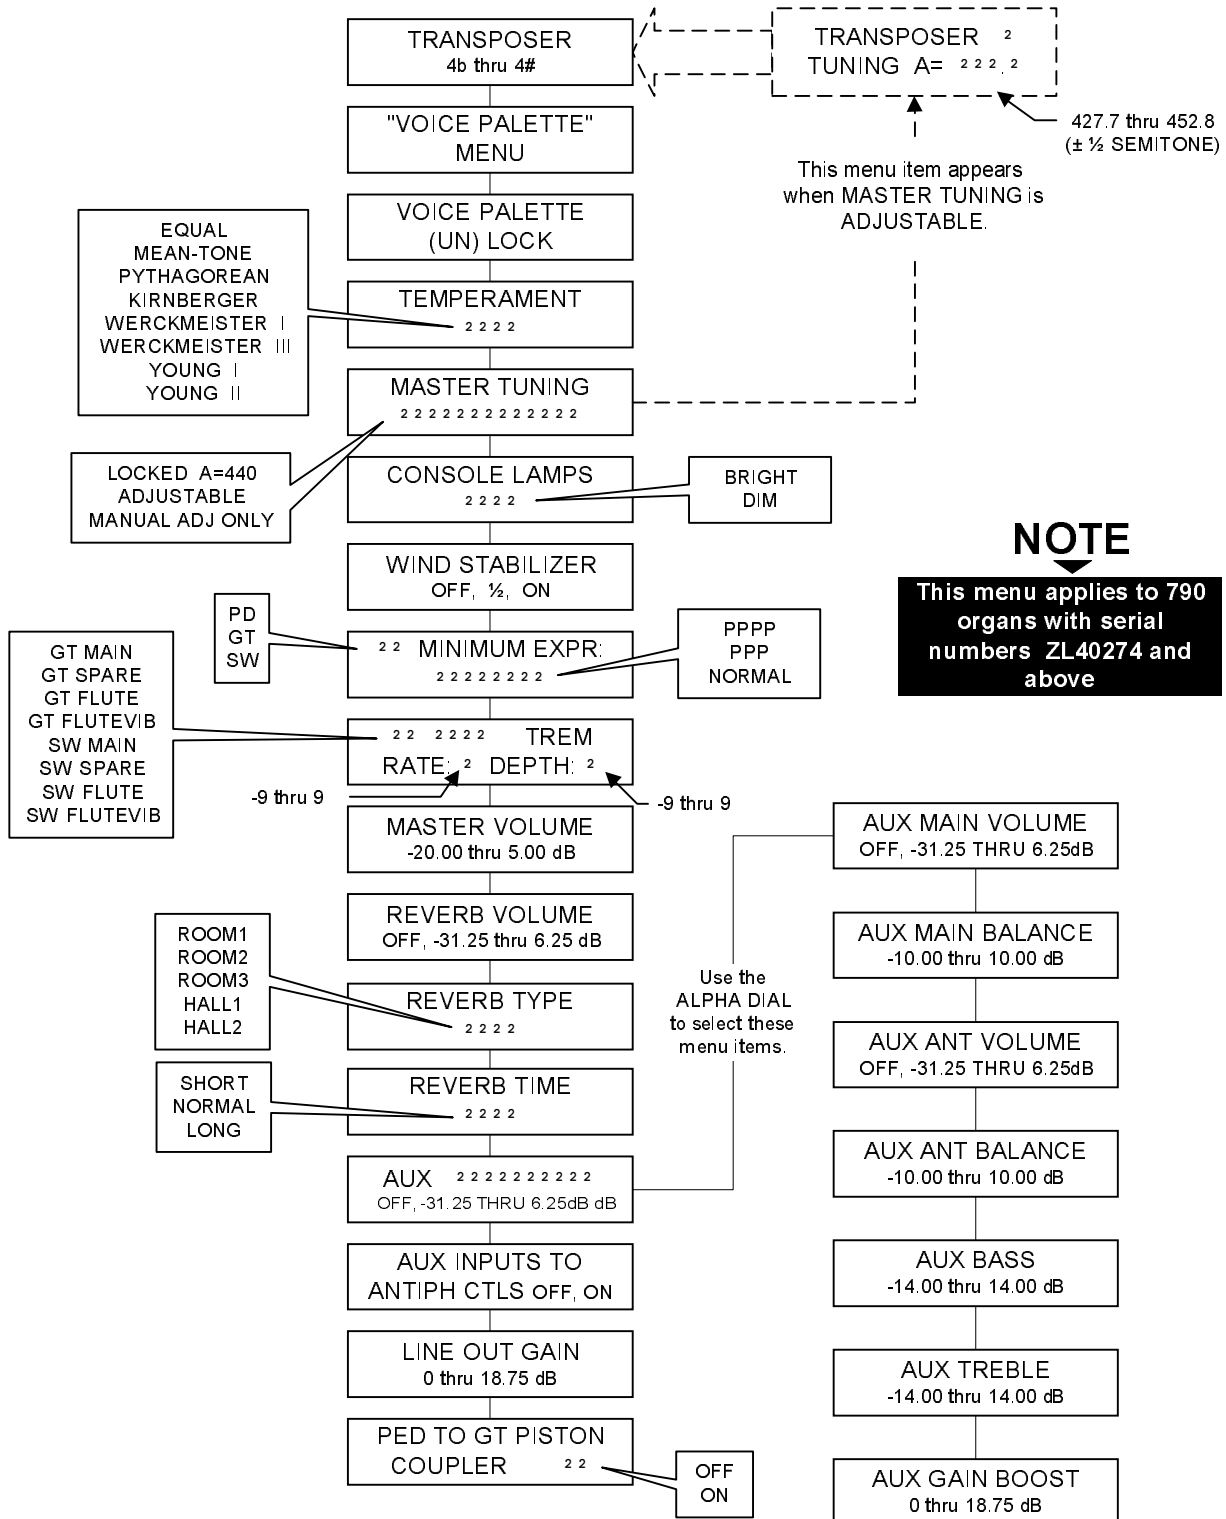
TRANSPOSER
4b thru 4#

TRANSPOSER ²
TUNING A= ²²².²

427.7 thru 452.8
(± ½ SEMITONE)

This menu item appears when MASTER TUNING is ADJUSTABLE.

"VOICE PALETTE"
MENU

VOICE PALETTE
(UN) LOCK

EQUAL
MEAN-TONE
PYTHAGOREAN
KIRNBERGER
WERCKMEISTER I
WERCKMEISTER III
YOUNG I
YOUNG II

TEMPERAMENT
²²²²

MASTER TUNING
²²²²²²²²²²²²²

LOCKED A=440
ADJUSTABLE
MANUAL ADJ ONLY

CONSOLE LAMPS
²²²²

BRIGHT
DIM

NOTE
This menu applies to 790 organs with serial numbers ZL40274 and above

WIND STABILIZER
OFF, ½, ON

PD
GT
SW

²² MINIMUM EXPR:
²²²²²²²²

PPPP
PPP
NORMAL

GT MAIN
GT SPARE
GT FLUTE
GT FLUTEVIB
SW MAIN
SW SPARE
SW FLUTE
SW FLUTEVIB

²² ²²²² TREM
RATE: ² DEPTH: ²

-9 thru 9

-9 thru 9

MASTER VOLUME
-20.00 thru 5.00 dB

AUX MAIN VOLUME
OFF, -31.25 THRU 6.25dB

REVERB VOLUME
OFF, -31.25 thru 6.25 dB

AUX MAIN BALANCE
-10.00 thru 10.00 dB

ROOM1
ROOM2
ROOM3
HALL1
HALL2

REVERB TYPE
²²²²

Use the ALPHA DIAL to select these menu items.

AUX ANT VOLUME
OFF, -31.25 THRU 6.25dB

SHORT
NORMAL
LONG

REVERB TIME
²²²²

AUX ANT BALANCE
-10.00 thru 10.00 dB

AUX ²²²²²²²²²²²
OFF, -31.25 THRU 6.25dB dB

AUX INPUTS TO
ANTIPH CTLS OFF, ON

AUX BASS
-14.00 thru 14.00 dB

LINE OUT GAIN
0 thru 18.75 dB

AUX TREBLE
-14.00 thru 14.00 dB

PED TO GT PISTON
COUPLER ²²

OFF
ON

AUX GAIN BOOST
0 thru 18.75 dB